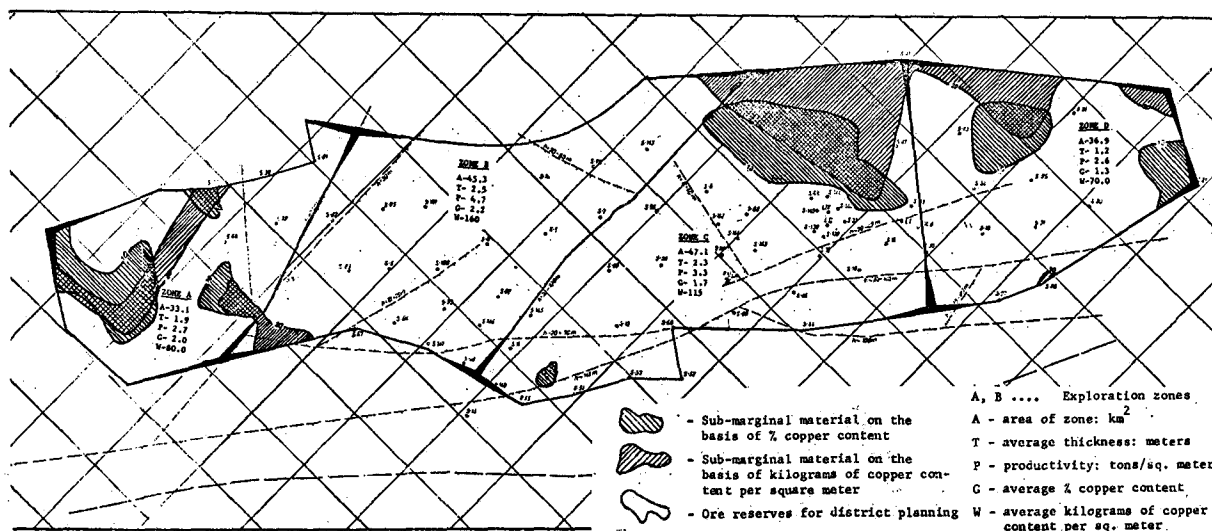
ZONE A
A-33.1
T- 1.9
P- 2.7
G- 2.0
W-80.0

ZONE B
A-45.3
T- 2.5
P- 4.7
G- 2.2
W-160

ZONE C
A-47.1
T- 3.3
P- 3.3
G- 1.7
W-115

ZONE D
A-36.9
T- 1.2
P- 2.6
G- 1.3
W-70.0

- Sub-marginal material on the basis of % copper content

- Sub-marginal material on the basis of kilograms of copper content per square meter

- Ore reserves for district planning

A, B .... Exploration zones

A - area of zone: km$^2$

T - average thickness: meters

P - productivity: tons/sq. meter

G - average % copper content

W - average kilograms of copper content per sq. meter